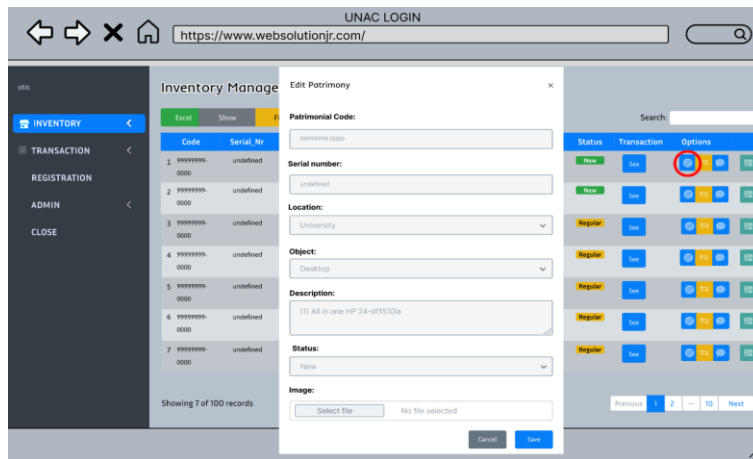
UNAC LOGIN

https://www.websolutionjr.com/

otic

INVENTORY

TRANSACTION

REGISTRATION

ADMIN

CLOSE

Inventory Manage

Excel Show F

Search:

| | Code | Serial_Nr | Status | Transaction | Options |
|---|---|---|---|---|---|
| 1 | 99999999-0000 | undefined | New | See | |
| 2 | 99999999-0000 | undefined | New | See | |
| 3 | 99999999-0000 | undefined | Regular | See | |
| 4 | 99999999-0000 | undefined | Regular | See | |
| 5 | 99999999-0000 | undefined | Regular | See | |
| 6 | 99999999-0000 | undefined | Regular | See | |
| 7 | 99999999-0000 | undefined | Regular | See | |

Showing 7 of 100 records

Previous 1 2 ... 10 Next

Edit Patrimony ×

Patrimonial Code:

99999999-0000

Serial number:

undefined

Location:

University

Object:

Desktop

Description:

(1) All in one HP 24-df1510la

Status:

New

Image:

Select file No file selected

Cancel Save